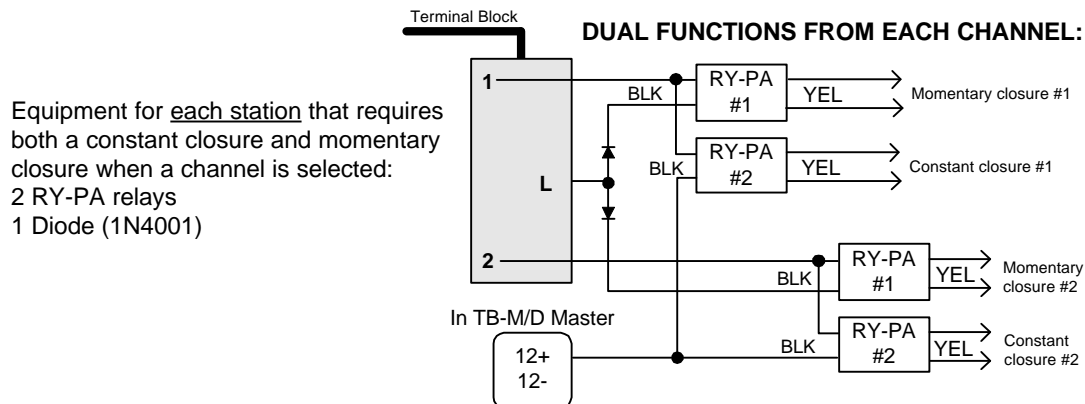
Terminal Block

DUAL FUNCTIONS FROM EACH CHANNEL:

Equipment for each station that requires both a constant closure and momentary closure when a channel is selected:
2 RY-PA relays
1 Diode (1N4001)

1

L

2

BLK

RY-PA #1

YEL

Momentary closure #1

BLK

RY-PA #2

YEL

Constant closure #1

BLK

RY-PA #1

YEL

Momentary closure #2

In TB-M/D Master

12+
12-

BLK

RY-PA #2

YEL

Constant closure #2